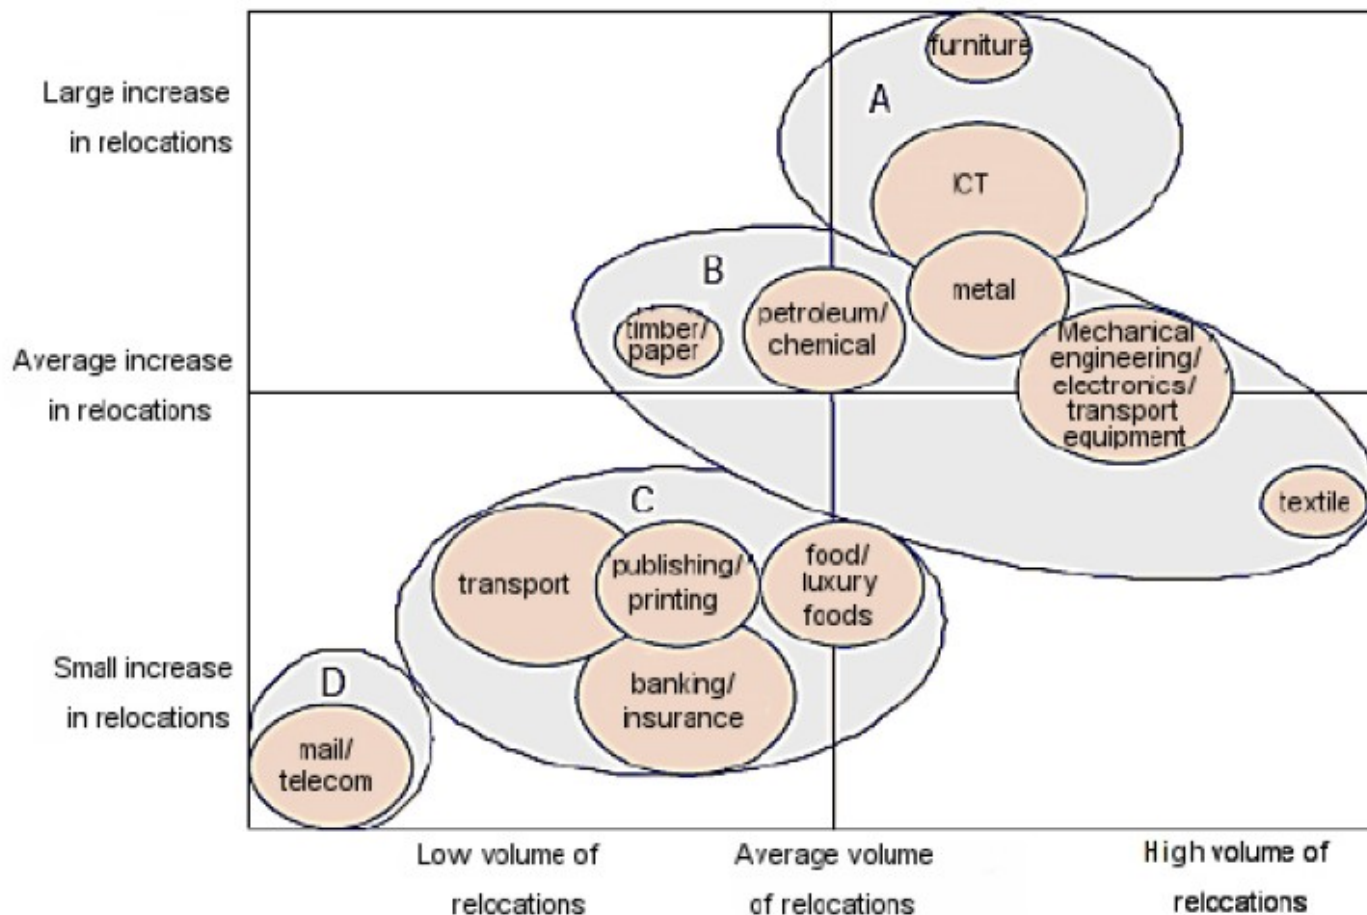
Large increase in relocations

Average increase in relocations

Small increase in relocations

furniture

A

ICT

metal

B

timber/ paper

petroleum/ chemical

Mechanical engineering/ electronics/ transport equipment

textile

C

transport

publishing/ printing

food/ luxury foods

banking/ insurance

D

mail/ telecom

Low volume of relocations

Average volume of relocations

High volume of relocations